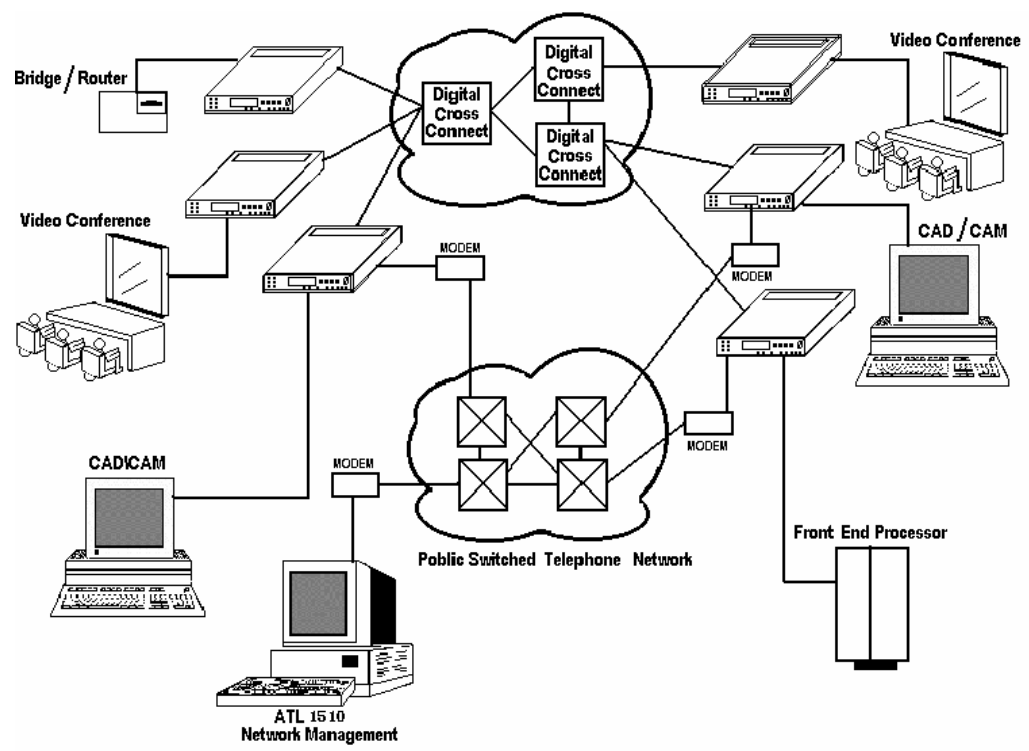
Bridge / Router

Digital Cross Connect

Digital Cross Connect

Digital Cross Connect

Video Conference

Video Conference

CAD / CAM

MODEM

MODEM

MODEM

MODEM

CAD\CAM

Poblic Switched Telephone Network

Front End Processor

ATL 1510 Network Management